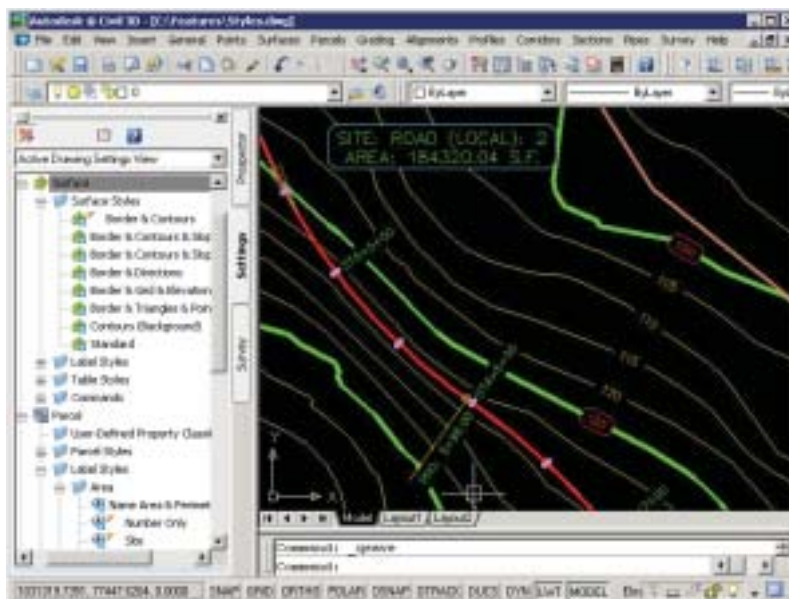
Autodesk ® Civil 3D - [C:\Features\Styles.dwg]

File Edit View Insert General Points Surfaces Parcels Grading Alignments Profiles Corridors Sections Pipes Survey Help

0

ByLayer

ByLayer

Active Drawing Settings View

Surface

Surface Styles

Border & Contours

Border & Contours & Slo

Border & Contours & Slo

Border & Directions

Border & Grid & Elevation

Border & Triangles & Poin

Contours (Background)

Standard

Label Styles

Table Styles

Commands

Parcel

User-Defined Property Classi

Parcel Styles

Label Styles

Area

Name Area & Perimet

Number Only

Site

Prospector

Settings

Survey

SITE: ROAD (LOCAL): 2
AREA: 184320.04 S.F.

Model Layout1 Layout2

Command: _qsave

Command:

SNAP GRID ORTHO POLAR OSNAP OTRACK DUCS DYN LWT MODEL